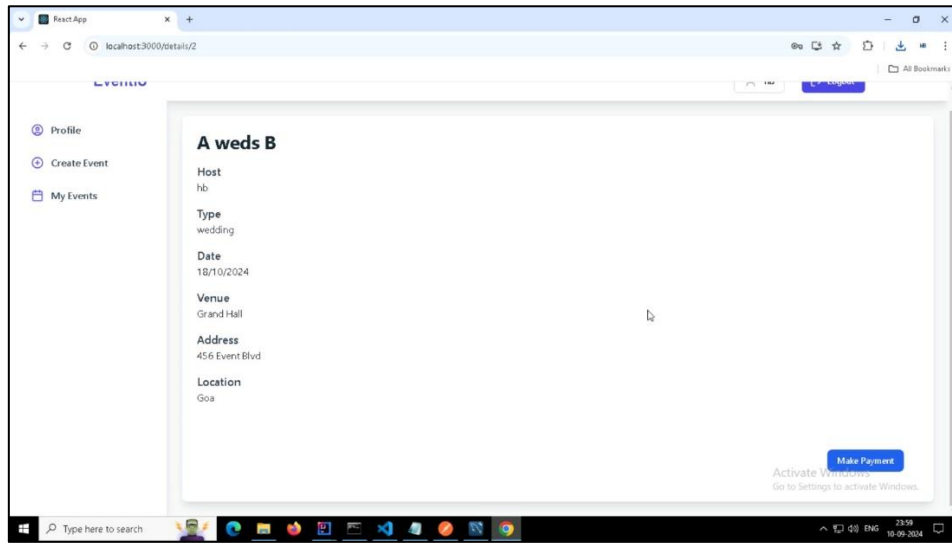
React App
localhost:3000/details/2
All Bookmarks
Eventio
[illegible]
Logout

Profile
Create Event
My Events

A weds B

Host
hb

Type
wedding

Date
18/10/2024

Venue
Grand Hall

Address
456 Event Blvd

Location
Goa

Make Payment

Activate Windows
Go to Settings to activate Windows.

Type here to search
ENG
23:59
10-09-2024